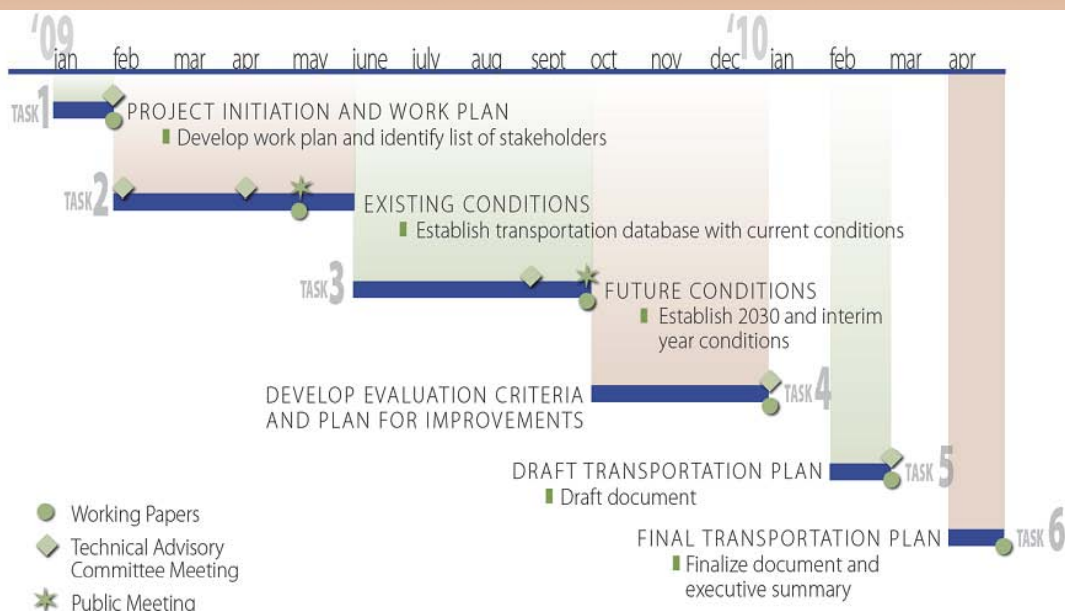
'09 jan feb mar apr may june july aug sept oct nov dec '10 jan feb mar apr

TASK 1 PROJECT INITIATION AND WORK PLAN
Develop work plan and identify list of stakeholders

TASK 2 EXISTING CONDITIONS
Establish transportation database with current conditions

TASK 3 FUTURE CONDITIONS
Establish 2030 and interim year conditions

DEVELOP EVALUATION CRITERIA AND PLAN FOR IMPROVEMENTS TASK 4

DRAFT TRANSPORTATION PLAN TASK 5
Draft document

FINAL TRANSPORTATION PLAN TASK 6
Finalize document and executive summary

Working Papers
Technical Advisory Committee Meeting
Public Meeting